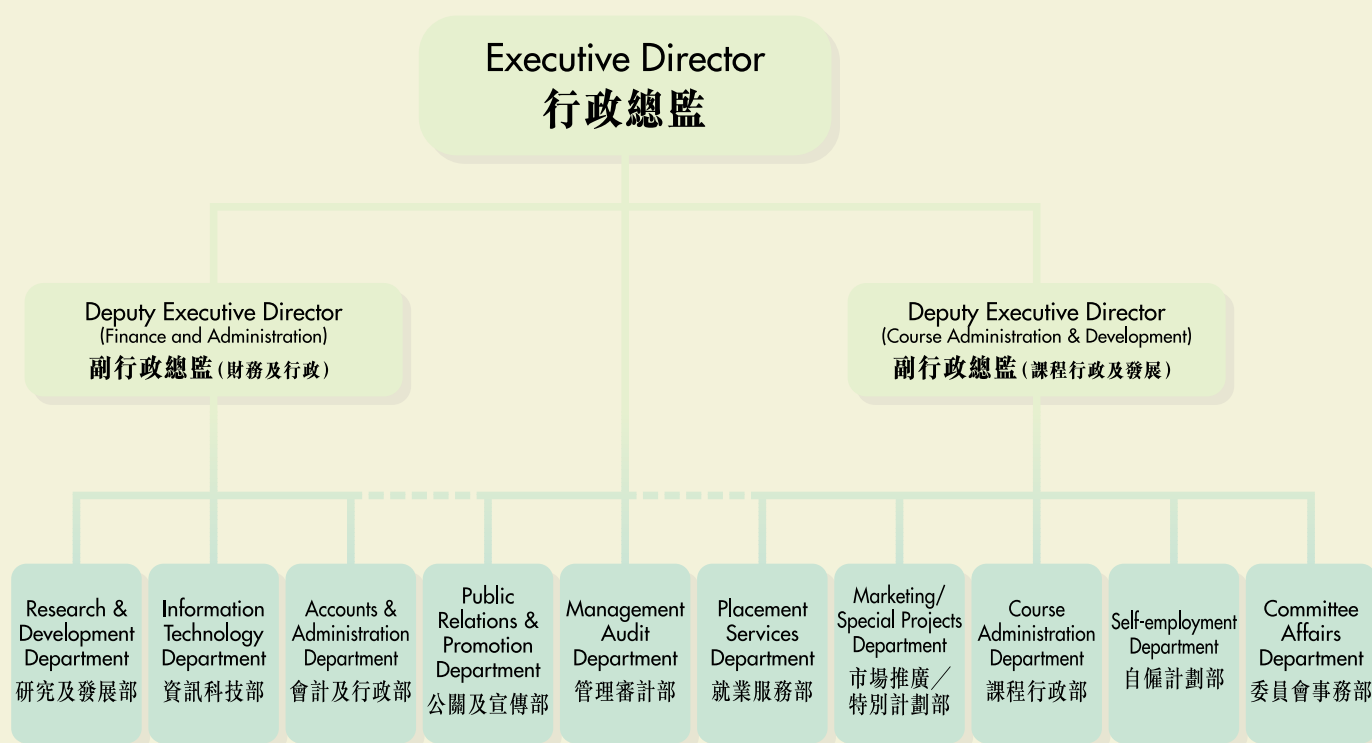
Executive Director
行政總監

Deputy Executive Director
(Finance and Administration)
副行政總監(財務及行政)

Deputy Executive Director
(Course Administration & Development)
副行政總監(課程行政及發展)

Research & Development Department
研究及發展部

Information Technology Department
資訊科技部

Accounts & Administration Department
會計及行政部

Public Relations & Promotion Department
公關及宣傳部

Management Audit Department
管理審計部

Placement Services Department
就業服務部

Marketing/ Special Projects Department
市場推廣/特別計劃部

Course Administration Department
課程行政部

Self-employment Department
自僱計劃部

Committee Affairs Department
委員會事務部